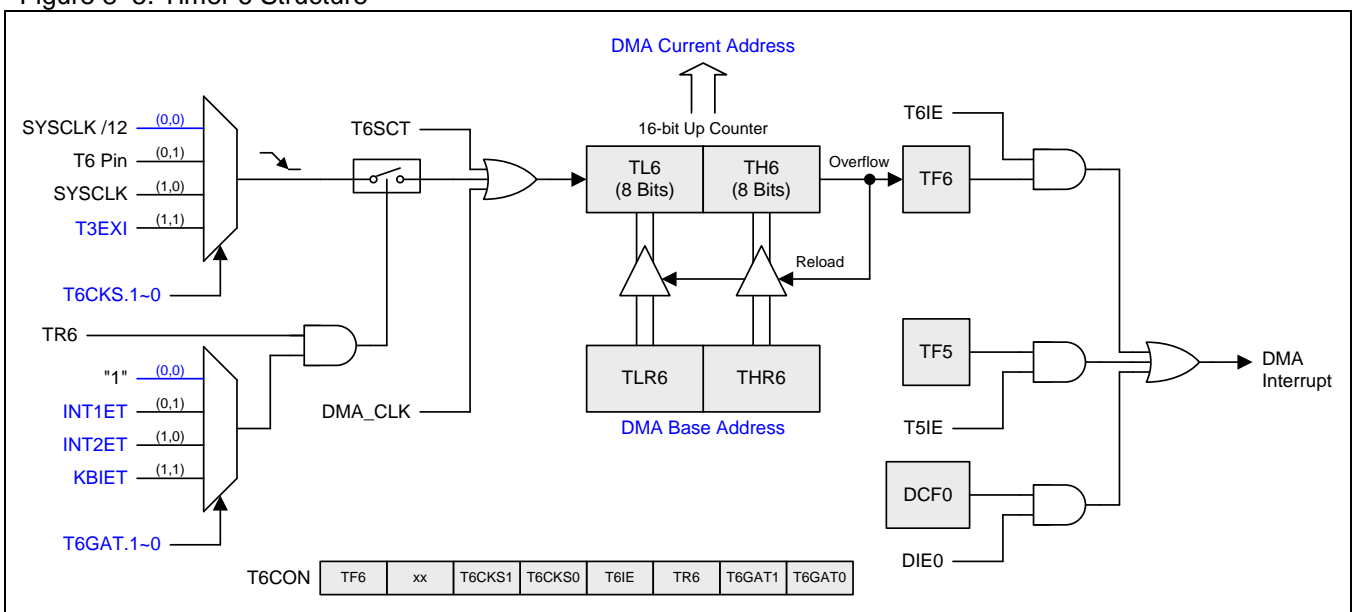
Figure 5-6. Timer 6 Structure

DMA Current Address

16-bit Up Counter

SYSCLK /12 (0,0)
T6 Pin (0,1)
SYSCLK (1,0)
T3EXI (1,1)

T6CKS.1~0

T6SCT

TL6 (8 Bits)
TH6 (8 Bits)

Overflow

TF6

T6IE

Reload

TR6

"1" (0,0)
INT1ET (0,1)
INT2ET (1,0)
KBIET (1,1)

T6GAT.1~0

DMA_CLK

TLR6
THR6

DMA Base Address

TF5

T5IE

DMA Interrupt

DCF0

DIE0

| T6CON | TF6 | xx | T6CKS1 | T6CKS0 | T6IE | TR6 | T6GAT1 | T6GAT0 |
|---|---|---|---|---|---|---|---|---|